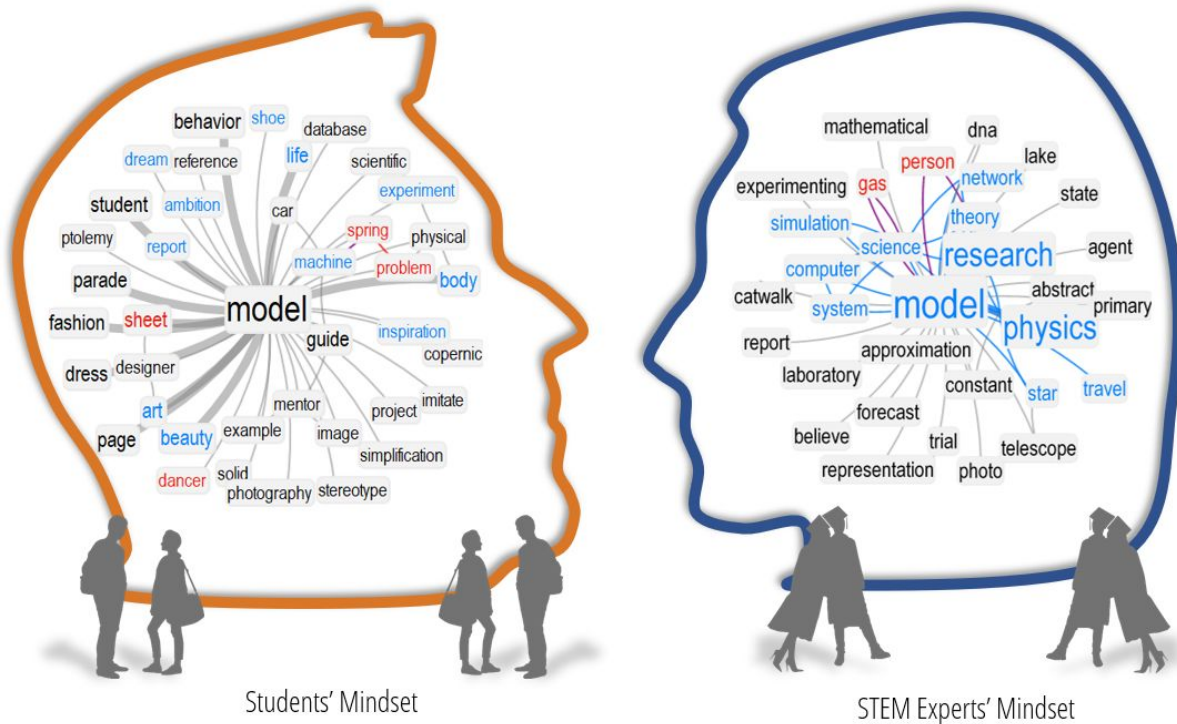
behavior
shoe
database
dream
reference
life
scientific
experiment
student
ambition
car
ptolemy
report
spring
physical
machine
problem
body
parade
model
fashion
sheet
inspiration
guide
copernic
dress
designer
art
mentor
project
imitate
page
beauty
example
image
simplification
solid
dancer
photography
stereotype

mathematical
dna
person
lake
network
experimenting
gas
state
theory
simulation
science
research
agent
computer
catwalk
abstract
model
primary
system
physics
report
approximation
laboratory
constant
star
travel
forecast
believe
trial
telescope
representation
photo

Students' Mindset

STEM Experts' Mindset